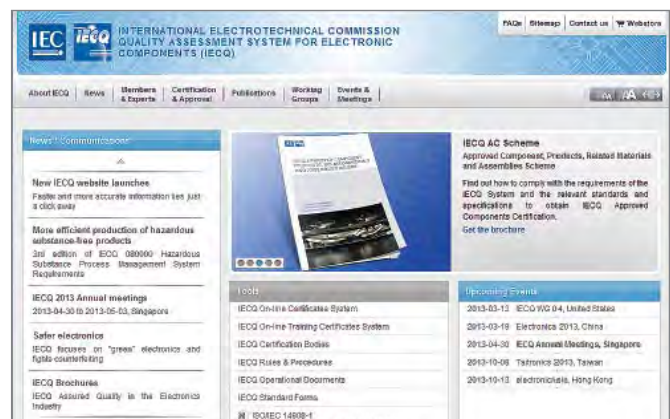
IEC IECQ INTERNATIONAL ELECTROTECHNICAL COMMISSION QUALITY ASSESSMENT SYSTEM FOR ELECTRONIC COMPONENTS (IECQ)

FAQs | Sitemap | Contact us | Webstore

About IECQ | News | Members & Experts | Certification & Approval | Publications | Working Groups | Events & Meetings

AA AA

News / Communications

New IECQ website launches
Faster and more accurate information lies just a click away

More efficient production of hazardous substance-free products
3rd edition of IECQ 080000 Hazardous Substance Process Management System Requirements

IECQ 2013 Annual meetings
2013-04-30 to 2013-05-03, Singapore

Safer electronics
IECQ focuses on "green" electronics and fights counterfeiting

IECQ Brochures
IECQ Assured Quality in the Electronics Industry

IECQ AC Scheme
Approved Component, Products, Related Materials and Assemblies Scheme

Find out how to comply with the requirements of the IECQ System and the relevant standards and specifications to obtain IECQ Approved Components Certification.
Get the brochure

Tools
IECQ On-line Certificates System
IECQ On-line Training Certificates System
IECQ Certification Bodies
IECQ Rules & Procedures
IECQ Operational Documents
IECQ Standard Forms
ISO/IEC 14608-1

Upcoming Events
2013-03-13 IECQ WG 04, United States
2013-03-19 Electronica 2013, China
2013-04-30 IECQ Annual Meetings, Singapore
2013-10-08 Taitronics 2013, Taiwan
2013-10-13 electronicAsia, Hong Kong